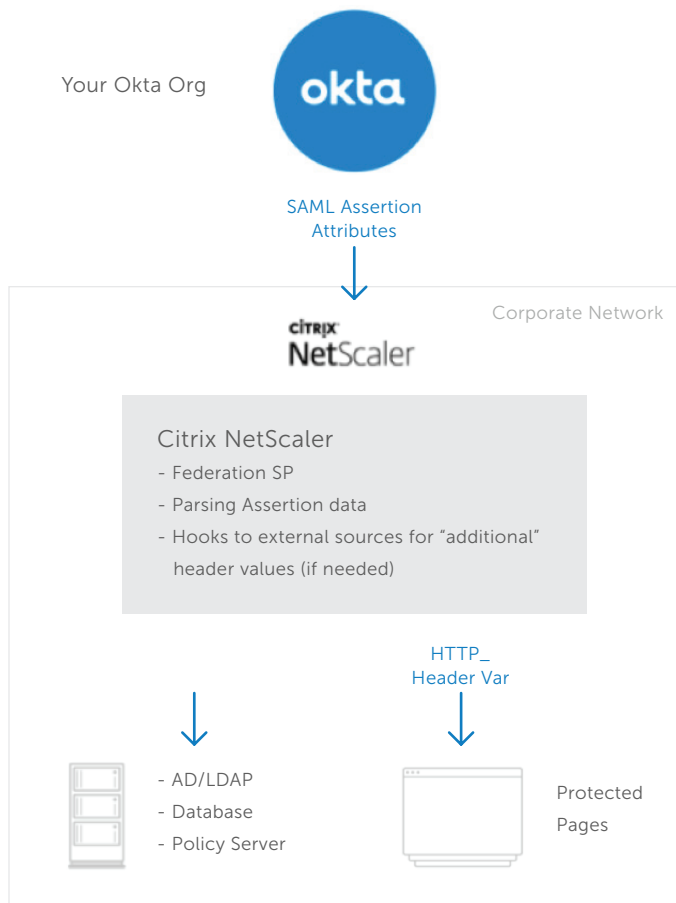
Your Okta Org

okta

SAML Assertion Attributes

Corporate Network

CITRIX NetScaler

Citrix NetScaler
- Federation SP
- Parsing Assertion data
- Hooks to external sources for “additional” header values (if needed)

HTTP_ Header Var

- AD/LDAP
- Database
- Policy Server

Protected Pages